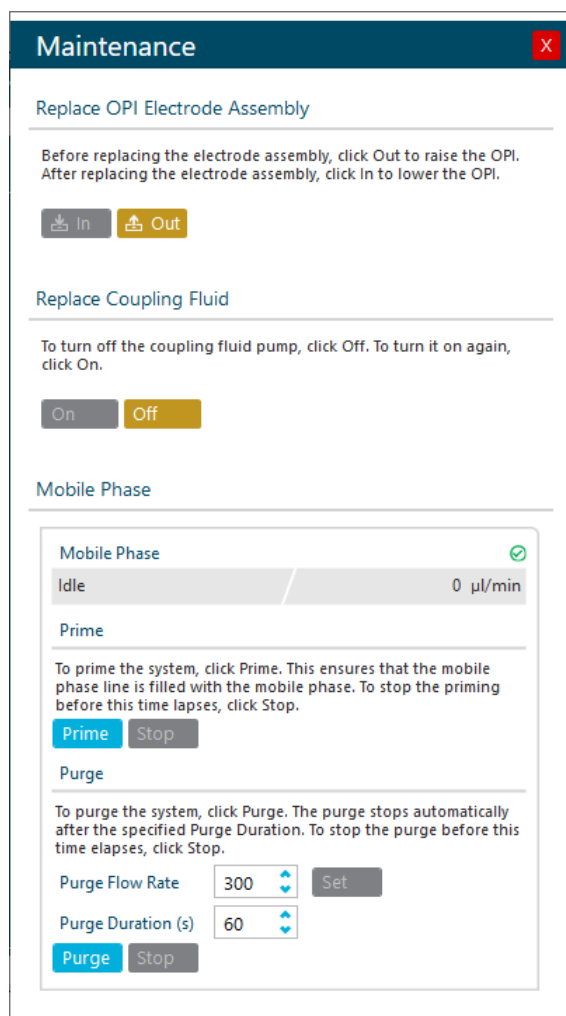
Maintenance
X

Replace OPI Electrode Assembly

Before replacing the electrode assembly, click Out to raise the OPI. After replacing the electrode assembly, click In to lower the OPI.

In Out

Replace Coupling Fluid

To turn off the coupling fluid pump, click Off. To turn it on again, click On.

On Off

Mobile Phase

Mobile Phase

Idle 0 µl/min

Prime

To prime the system, click Prime. This ensures that the mobile phase line is filled with the mobile phase. To stop the priming before this time lapses, click Stop.

Prime Stop

Purge

To purge the system, click Purge. The purge stops automatically after the specified Purge Duration. To stop the purge before this time elapses, click Stop.

Purge Flow Rate 300 Set

Purge Duration (s) 60

Purge Stop